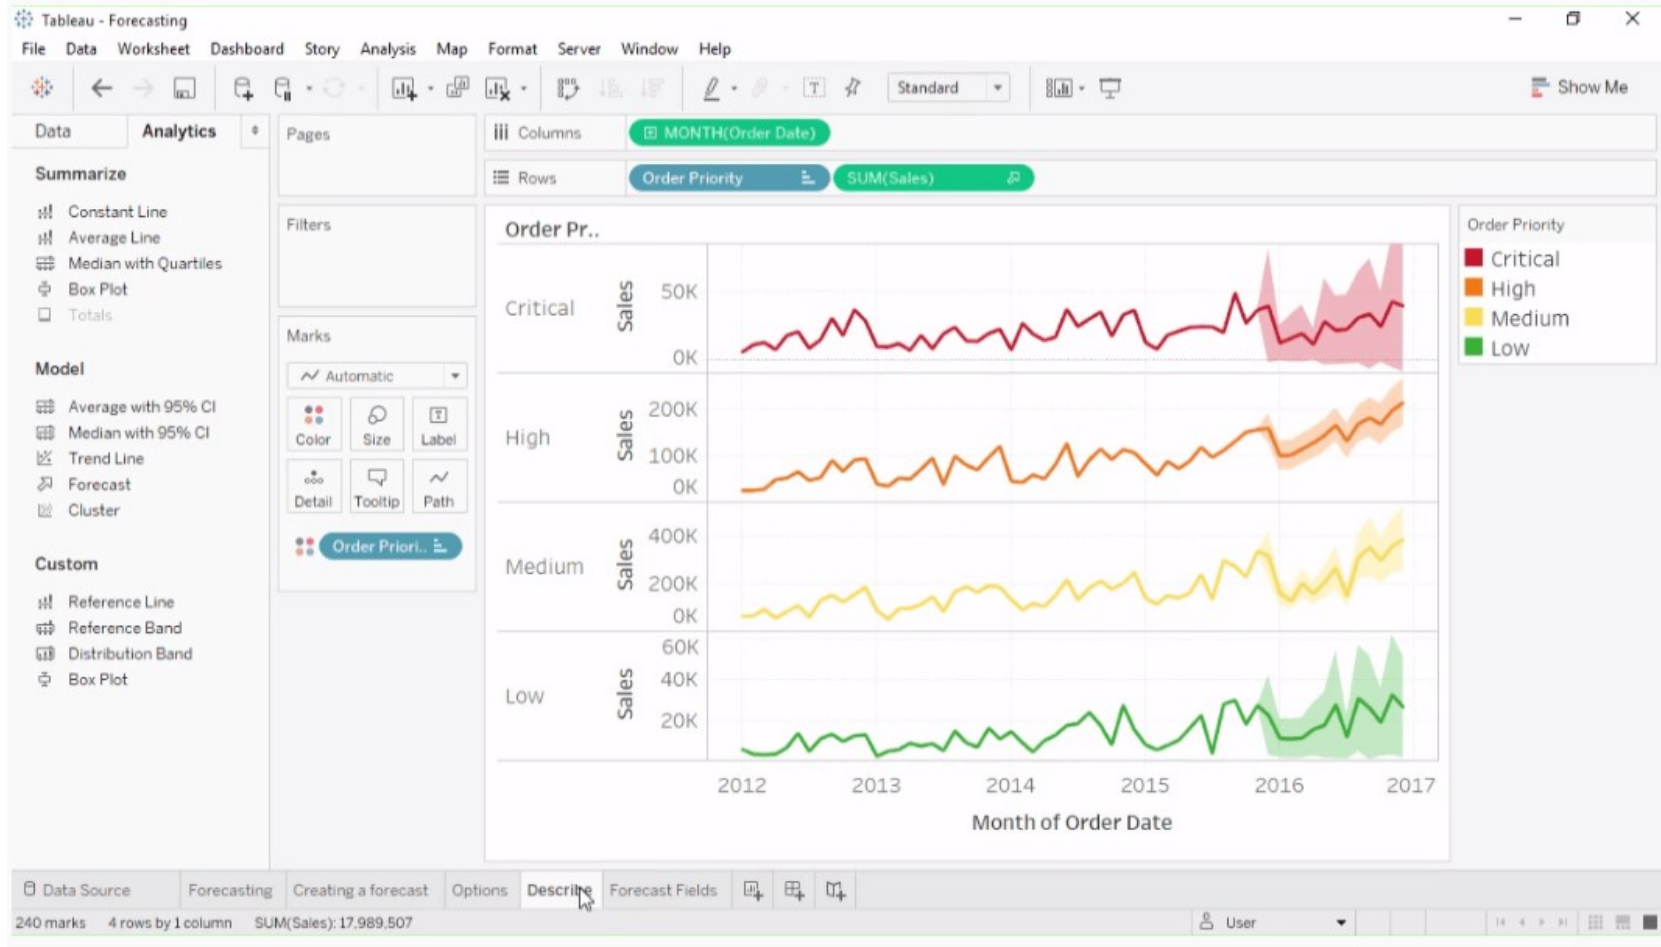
Tableau - Forecasting

File Data Worksheet Dashboard Story Analysis Map Format Server Window Help

Standard

Show Me

Data Analytics

Summarize

Constant Line
Average Line
Median with Quartiles
Box Plot
Totals

Model

Average with 95% CI
Median with 95% CI
Trend Line
Forecast
Cluster

Custom

Reference Line
Reference Band
Distribution Band
Box Plot

Pages

Filters

Marks

Automatic

Color Size Label
Detail Tooltip Path

Order Priori..

Columns MONTH(Order Date)

Rows Order Priority SUM(Sales)

Order Pr..

Critical Sales 50K 0K
High Sales 200K 100K 0K
Medium Sales 400K 200K 0K
Low Sales 60K 40K 20K

2012 2013 2014 2015 2016 2017

Month of Order Date

Order Priority
Critical
High
Medium
Low

Data Source Forecasting Creating a forecast Options Describe Forecast Fields

240 marks 4 rows by 1 column SUM(Sales): 17,989,507 User